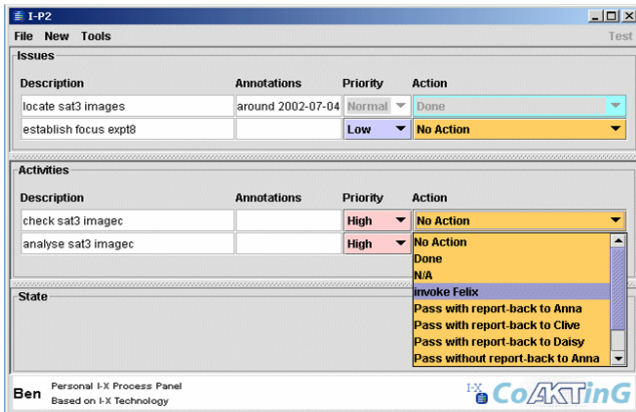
I-P2

File New Tools

Test

Issues

| Description | Annotations | Priority | Action |
|---|---|---|---|
| locate sat3 images | around 2002-07-04 | Normal | Done |
| establish focus expt8 | | Low | No Action |

Activities

| Description | Annotations | Priority | Action |
|---|---|---|---|
| check sat3 imagec | | High | No Action |
| analyse sat3 imagec | | High | |

No Action
Done
N/A
invoke Felix
Pass with report-back to Anna
Pass with report-back to Clive
Pass with report-back to Daisy
Pass without report-back to Anna

State

Ben

Personal I-X Process Panel
Based on I-X Technology

I-X

CoAKTinG